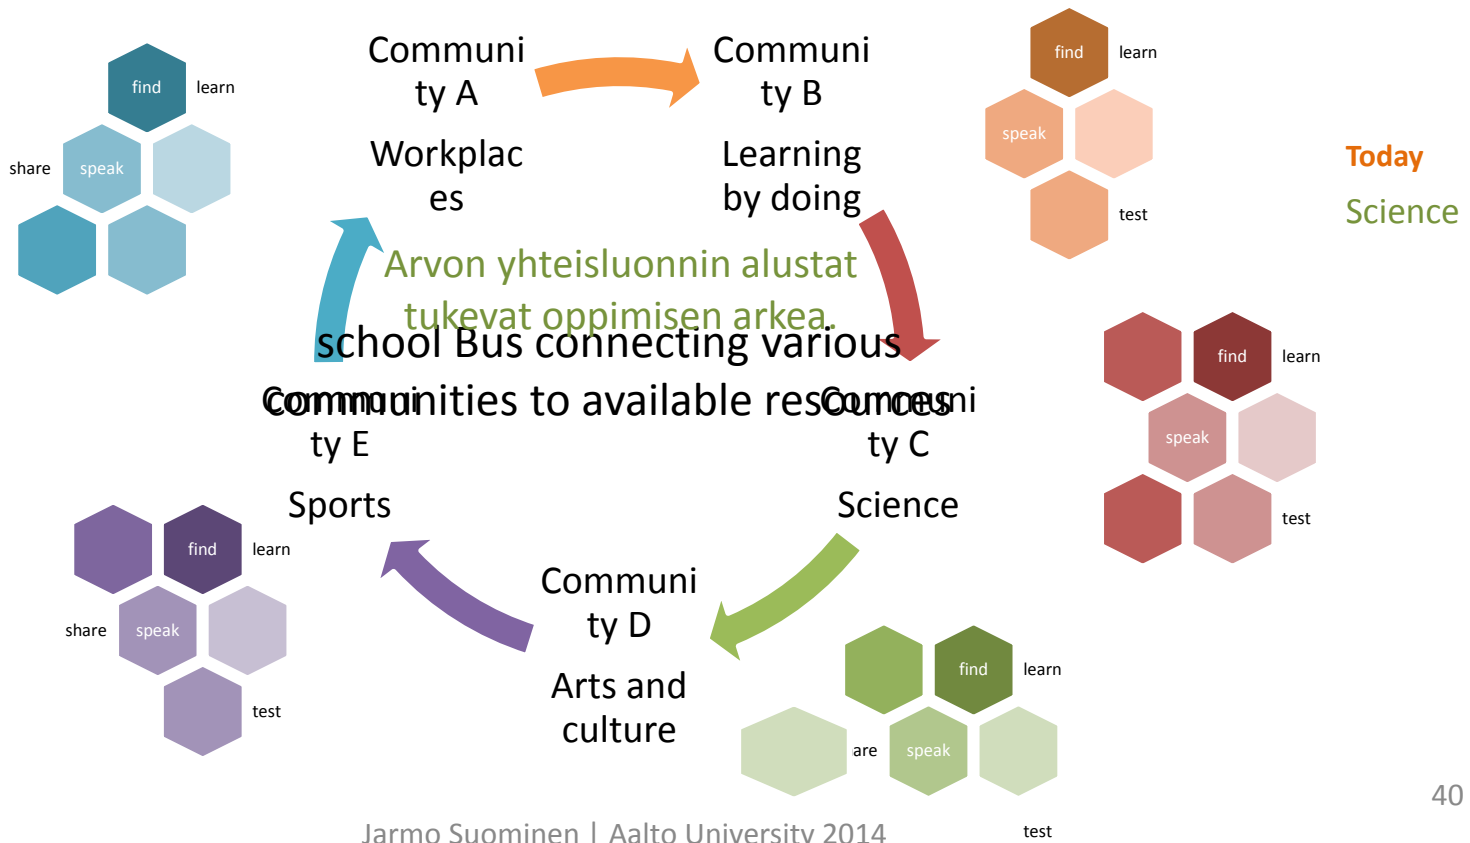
find
learn
share
speak

Community A
Workplaces

Community B
Learning by doing

find
learn
speak
test

Today
Science

Arvon yhteisluonnin alustat tukevat oppimisen arkea.

school Bus connecting various communities to available resources

find
learn
speak
test

Community E
Sports

Community C
Science

find
learn
share
speak
test

Community D
Arts and culture

find
learn
are
speak
test

40

Jarmo Suominen | Aalto University 2014